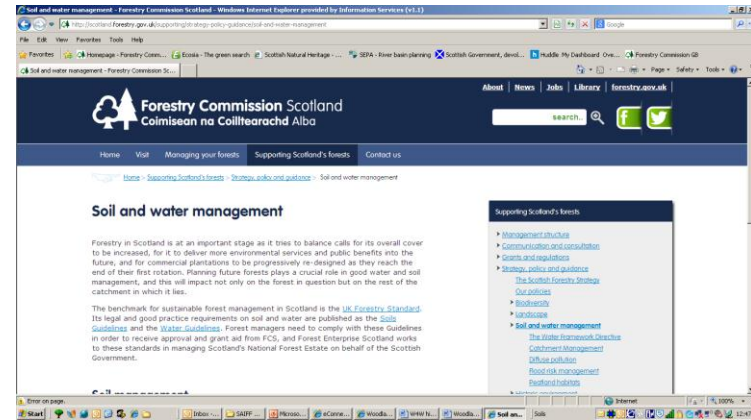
Soil and water management - Forestry Commission Scotland - Windows Internet Explorer provided by Information Services (v1.1)

http://scotland.forestry.gov.uk/supporting/strategy-policy-guidance/soil-and-water-management

Google

File Edit View Favorites Tools Help

Favorites | Homepage - Forestry Comm... | Ecosia - The green search | Scottish Natural Heritage - ... | SEPA - River basin planning | Scottish Government, devol... | Huddle My Dashboard Ove... | Forestry Commission GB

Soil and water management - Forestry Commission Sc...

Page ▾ Safety ▾ Tools ▾

About | News | Jobs | Library | forestry.gov.uk

Forestry Commission Scotland
Coimisean na Coilltearachd Alba

search..

Home | Visit | Managing your forests | Supporting Scotland's forests | Contact us

Home > Supporting Scotland's forests > Strategy, policy and guidance > Soil and water management

Soil and water management

Forestry in Scotland is at an important stage as it tries to balance calls for its overall cover to be increased, for it to deliver more environmental services and public benefits into the future, and for commercial plantations to be progressively re-designed as they reach the end of their first rotation. Planning future forests plays a crucial role in good water and soil management, and this will impact not only on the forest in question but on the rest of the catchment in which it lies.

The benchmark for sustainable forest management in Scotland is the UK Forestry Standard. Its legal and good practice requirements on soil and water are published as the Soils Guidelines and the Water Guidelines. Forest managers need to comply with these Guidelines in order to receive approval and grant aid from FCS, and Forest Enterprise Scotland works to these standards in managing Scotland's National Forest Estate on behalf of the Scottish Government.

Soil management

Supporting Scotland's forests
Management structure
Communication and consultation
Grants and regulations
Strategy, policy and guidance
The Scottish Forestry Strategy
Our policies
Biodiversity
Landscape
Soil and water management
The Water Framework Directive
Catchment Management
Diffuse pollution
Flood risk management
Peatland habitats
Historic environment

Error on page.

Internet

100%

Start | Inbox - ... | SAIFF ... | Microso... | eConne... | Woodla... | WHW N... | Woodla... | Soil an... | Soils

12:4